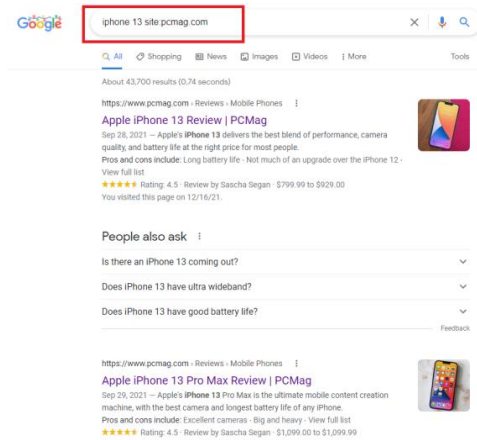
Google

iphone 13 site:pcmag.com

All Shopping News Images Videos More Tools

About 43,700 results (0.74 seconds)

https://www.pcmag.com › Reviews › Mobile Phones

Apple iPhone 13 Review | PCMag

Sep 28, 2021 — Apple's iPhone 13 delivers the best blend of performance, camera quality, and battery life at the right price for most people.

Pros and cons include: Long battery life · Not much of an upgrade over the iPhone 12 · View full list

★★★★★ Rating: 4.5 · Review by Sascha Segan · $799.99 to $929.00

You visited this page on 12/16/21.

People also ask

Is there an iPhone 13 coming out?

Does iPhone 13 have ultra wideband?

Does iPhone 13 have good battery life?

Feedback

https://www.pcmag.com › Reviews › Mobile Phones

Apple iPhone 13 Pro Max Review | PCMag

Sep 29, 2021 — Apple's iPhone 13 Pro Max is the ultimate mobile content creation machine, with the best camera and longest battery life of any iPhone.

Pros and cons include: Excellent cameras · Big and heavy · View full list

★★★★★ Rating: 4.5 · Review by Sascha Segan · $1,099.00 to $1,099.99